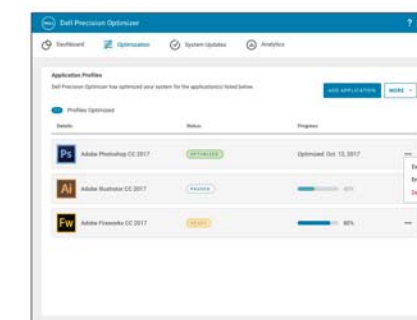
Dell Precision Optimizer

?

Dashboard
Optimization
System Updates
Analytics

Application Profiles
Dell Precision Optimizer has optimized your system for the application(s) listed below.

ADD APPLICATION
MORE

Profiles Optimized

| Details | Status | Progress |
|---|---|---|
| Ps Adobe Photoshop CC 2017 | OPTIMIZED | Optimized Oct. 12, 2017 |
| Ai Adobe Illustrator CC 2017 | PAUSED | 40% |
| Fw Adobe Fireworks CC 2017 | READY | 80% |

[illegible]
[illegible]
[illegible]